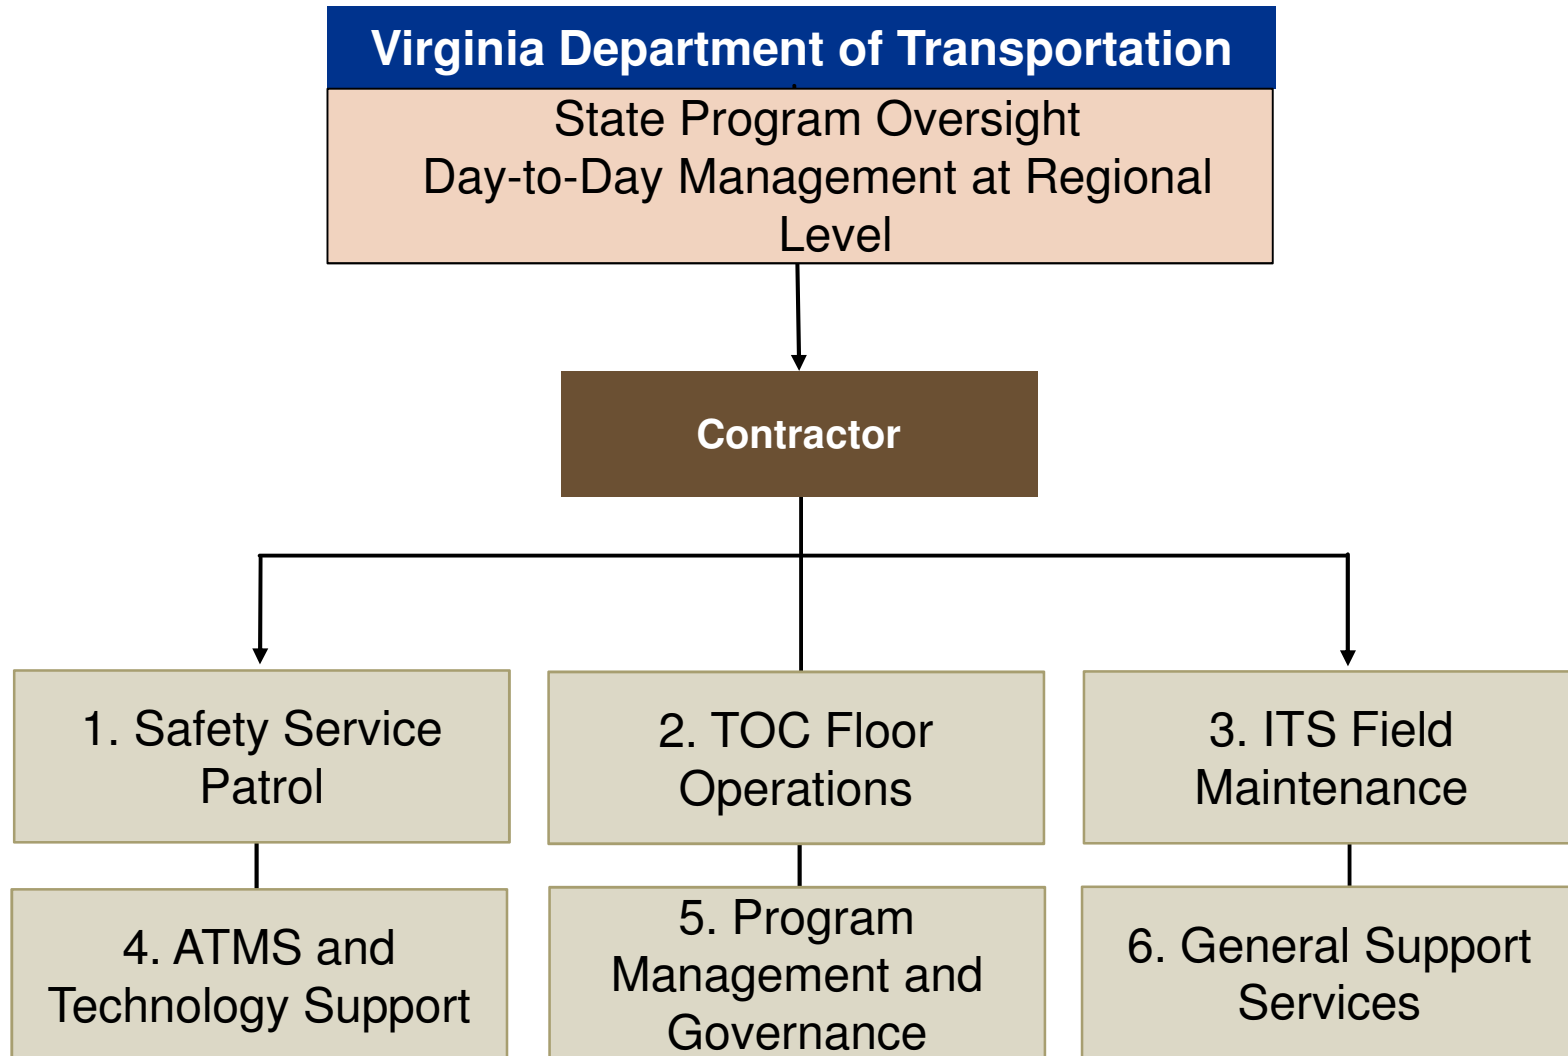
Virginia Department of Transportation

State Program Oversight
Day-to-Day Management at Regional Level

Contractor

1. Safety Service Patrol

2. TOC Floor Operations

3. ITS Field Maintenance

4. ATMS and Technology Support

5. Program Management and Governance

6. General Support Services